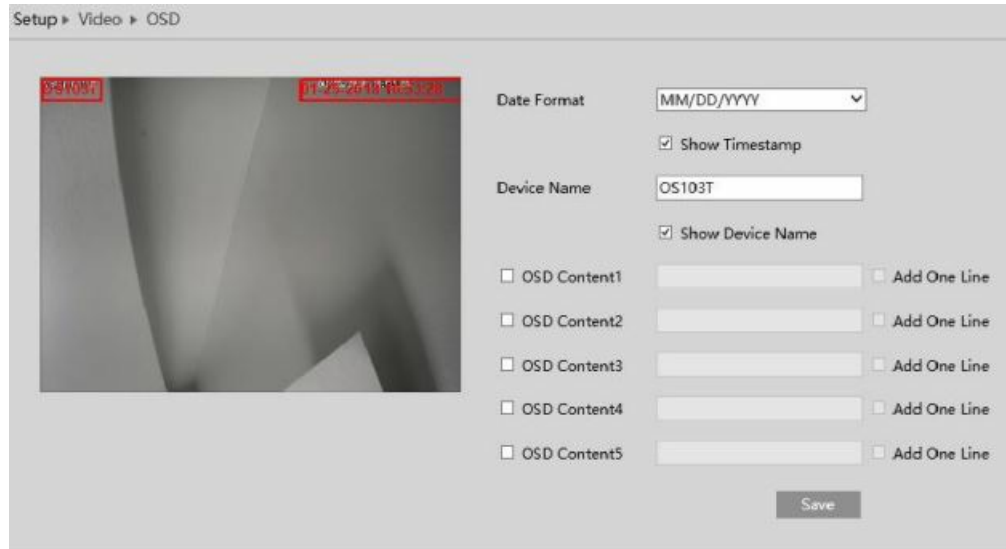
Setup ▸ Video ▸ OSD

OS103T

11-25-2018 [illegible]

Date Format
MM/DD/YYYY

☑ Show Timestamp

Device Name
OS103T

☑ Show Device Name

☐ OSD Content1 ☐ Add One Line

☐ OSD Content2 ☐ Add One Line

☐ OSD Content3 ☐ Add One Line

☐ OSD Content4 ☐ Add One Line

☐ OSD Content5 ☐ Add One Line

Save